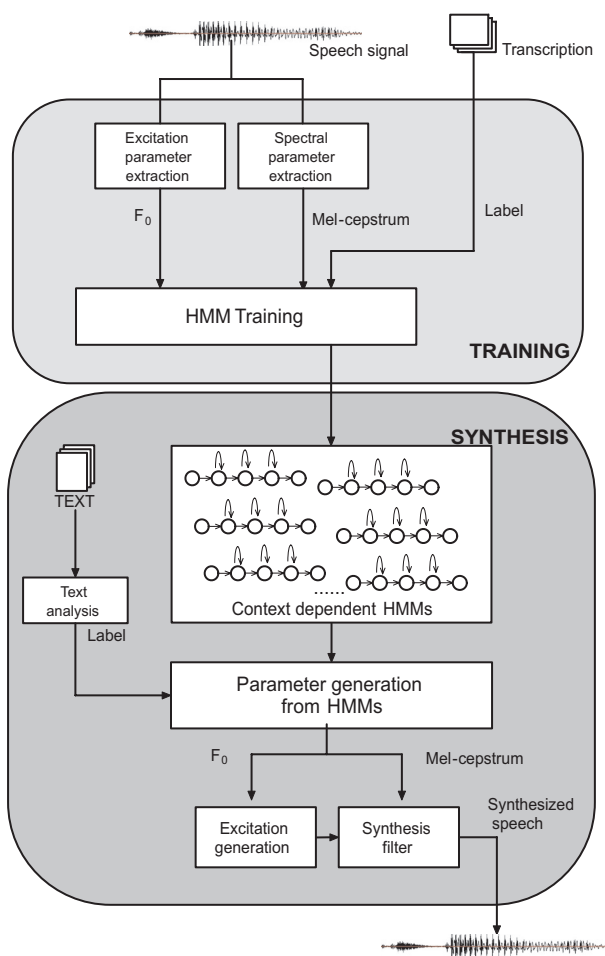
Speech signal

Transcription

Excitation parameter extraction

Spectral parameter extraction

$F_0$

Mel-cepstrum

Label

HMM Training

TRAINING

SYNTHESIS

TEXT

Text analysis

Label

......

Context dependent HMMs

Parameter generation from HMMs

$F_0$

Mel-cepstrum

Excitation generation

Synthesis filter

Synthesized speech